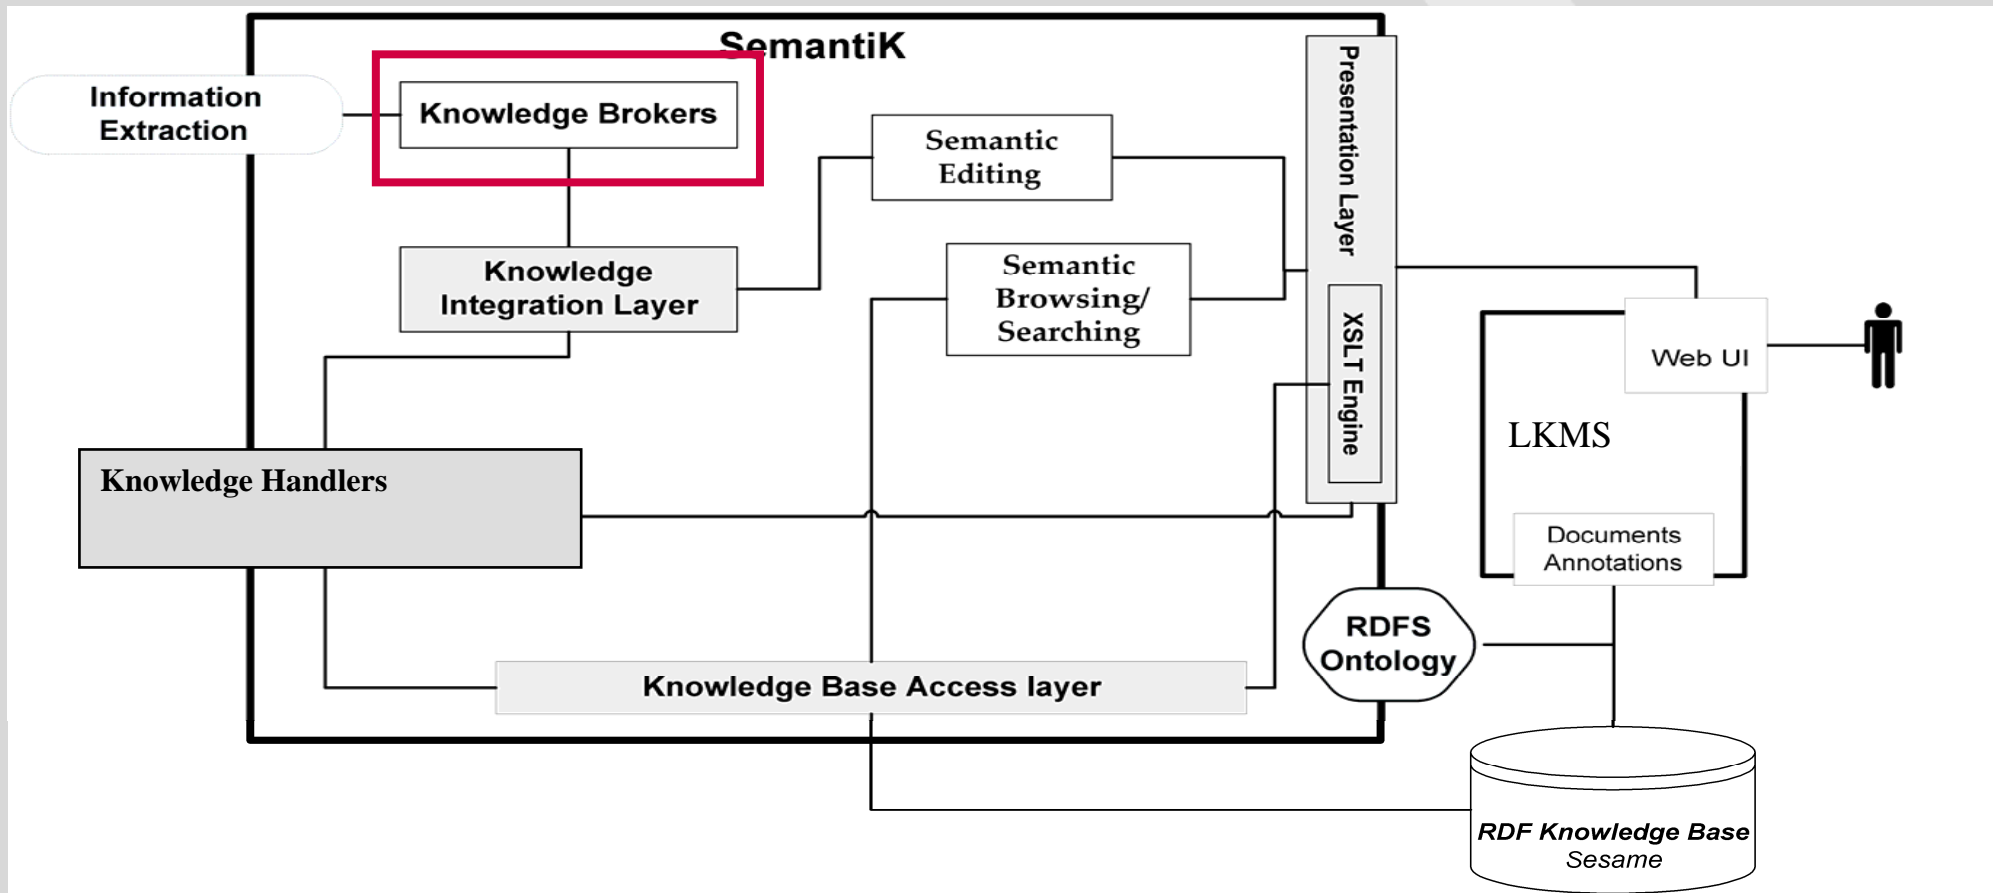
SemantiK

Information Extraction

Knowledge Brokers

Semantic Editing

Presentation Layer

Knowledge Integration Layer

Semantic Browsing/ Searching

XSLT Engine

Web UI

LKMS

Knowledge Handlers

Documents Annotations

RDFS Ontology

Knowledge Base Access layer

RDF Knowledge Base
Sesame